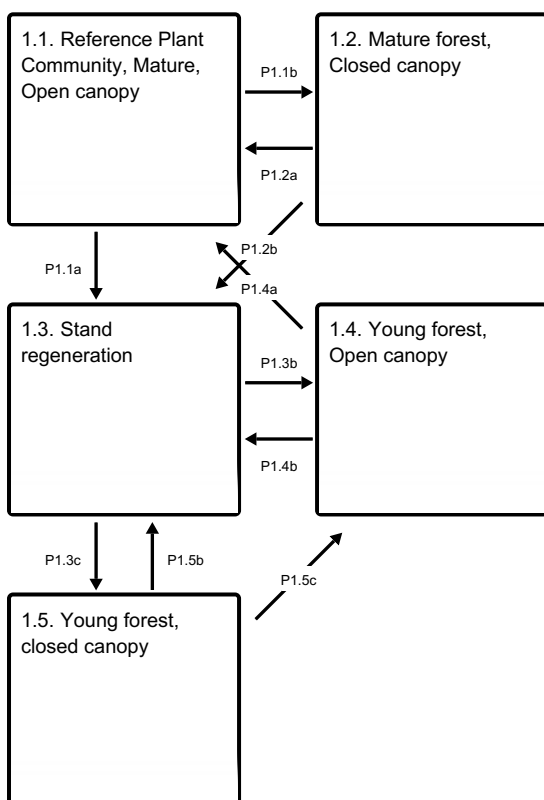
1.1. Reference Plant Community, Mature, Open canopy

P1.1b

1.2. Mature forest, Closed canopy

P1.2a

P1.1a

P1.2b

P1.4a

1.3. Stand regeneration

P1.3b

1.4. Young forest, Open canopy

P1.4b

P1.3c

P1.5b

P1.5c

1.5. Young forest, closed canopy